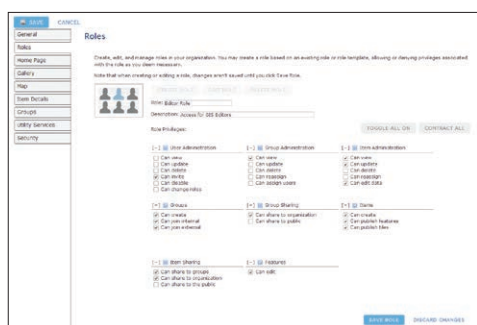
SAVE CANCEL

General
Roles
Home Page
Gallery
Map
Item Details
Groups
Utility Services
Security

Roles

Create, edit, and manage roles in your organization. You may create a role based on an existing role or role template, allowing or denying privileges associated with the role as you deem necessary.

Note that when creating or editing a role, changes aren't saved until you click Save Role.

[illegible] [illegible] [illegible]

Role: Editor Role
Description: Access for GIS Editors

Role Privileges:

TOGGLE ALL ON CONTRACT ALL

[-] User Administration
Can view
Can update
Can delete
Can invite
Can disable
Can change roles

[-] Group Administration
Can view
Can update
Can delete
Can reassign
Can assign users

[-] Item Administration
Can view
Can update
Can delete
Can reassign
Can edit data

[-] Groups
Can create
Can join internal
Can join external

[-] Group Sharing
Can share to organization
Can share to public

[-] Items
Can create
Can publish features
Can publish tiles

[-] Item Sharing
Can share to groups
Can share to organization
Can share to the public

[-] Features
Can edit

SAVE ROLE DISCARD CHANGES